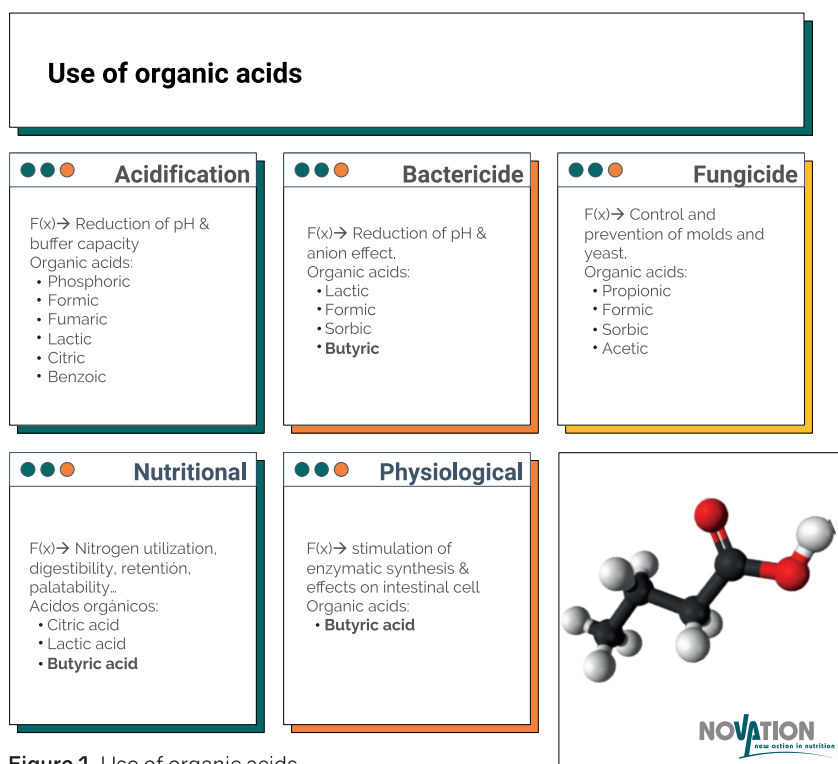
Use of organic acids

Acidification

F(x)→ Reduction of pH & buffer capacity
Organic acids:
• Phosphoric
• Formic
• Fumaric
• Lactic
• Citric
• Benzoic

Bactericide

F(x)→ Reduction of pH & anion effect.
Organic acids:
• Lactic
• Formic
• Sorbic
• **Butyric**

Fungicide

F(x)→ Control and prevention of molds and yeast.
Organic acids:
• Propionic
• Formic
• Sorbic
• Acetic

Nutritional

F(x)→ Nitrogen utilization, digestibility, retentión, palatability…
Acidos orgánicos:
• Citric acid
• Lactic acid
• **Butyric acid**

Physiological

F(x)→ stimulation of enzymatic synthesis & effects on intestinal cell
Organic acids:
• **Butyric acid**

NOVATION new action in nutrition

Figure 1. Use of organic acids